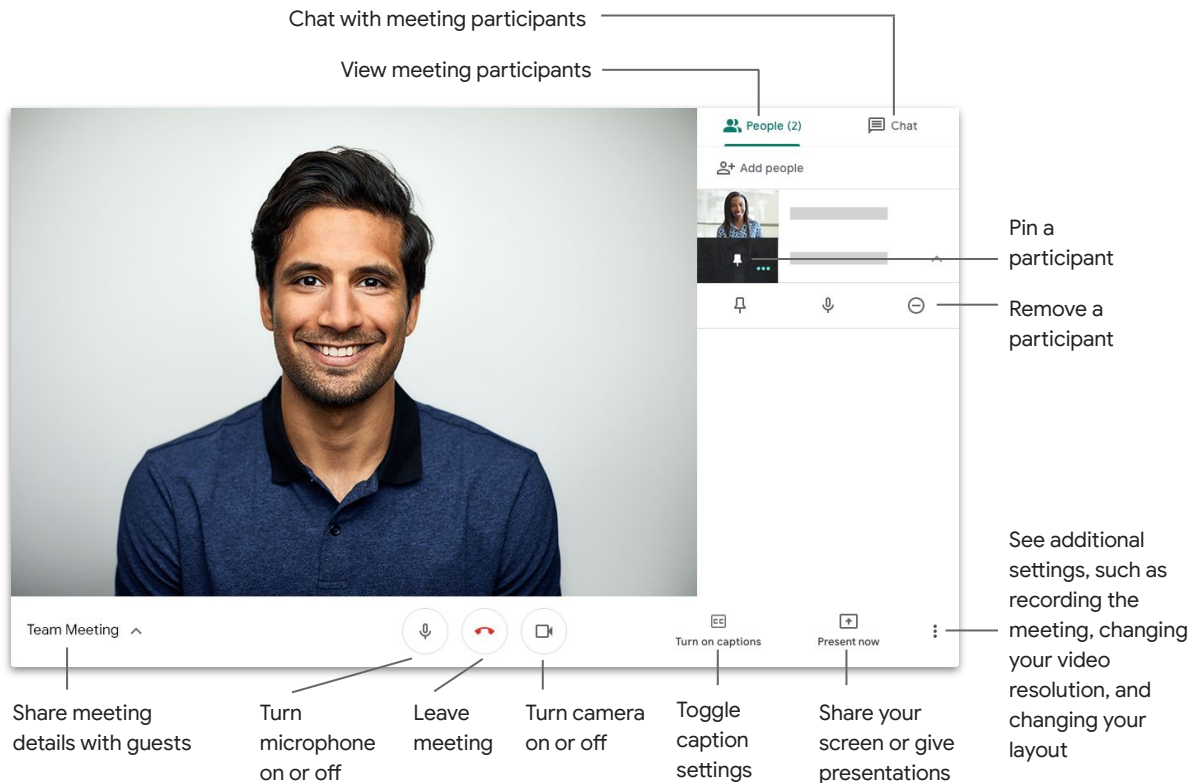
Chat with meeting participants

View meeting participants

People (2)

Chat

Add people

Pin a participant

Remove a participant

See additional settings, such as recording the meeting, changing your video resolution, and changing your layout

Team Meeting

CC

Turn on captions

Present now

Share meeting details with guests

Turn microphone on or off

Leave meeting

Turn camera on or off

Toggle caption settings

Share your screen or give presentations